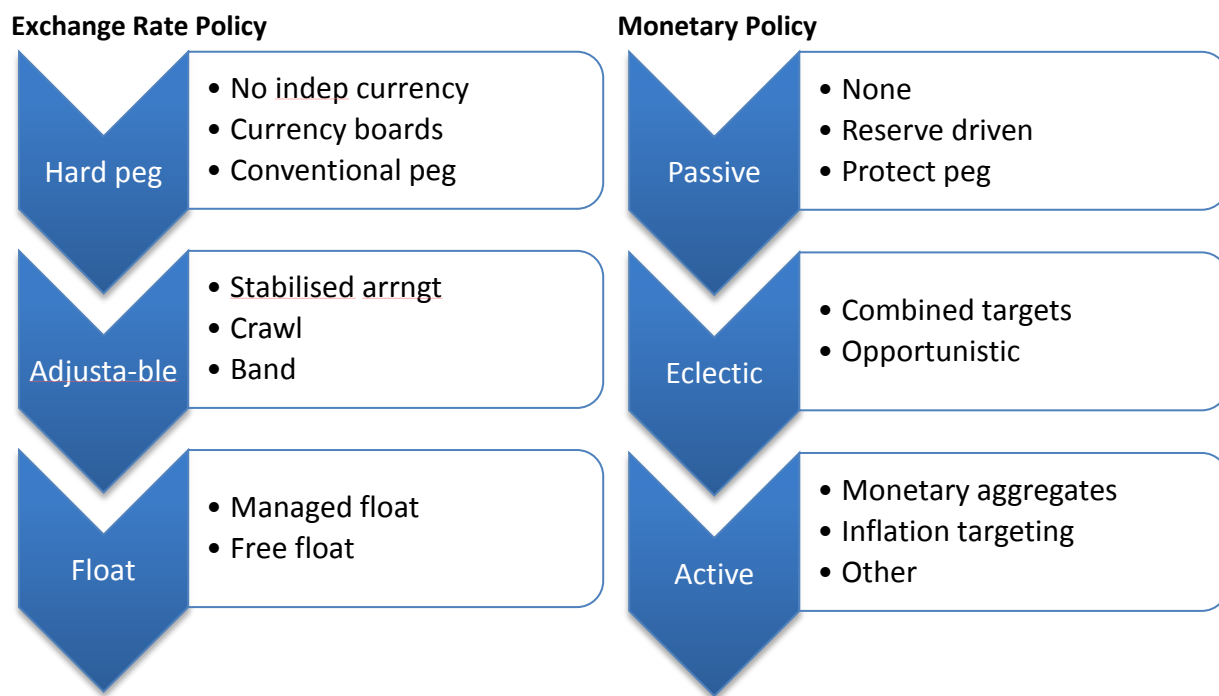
Exchange Rate Policy

Hard peg
- No indep currency
- Currency boards
- Conventional peg

Adjusta-ble
- Stabilised arrngt
- Crawl
- Band

Float
- Managed float
- Free float

Monetary Policy

Passive
- None
- Reserve driven
- Protect peg

Eclectic
- Combined targets
- Opportunistic

Active
- Monetary aggregates
- Inflation targeting
- Other